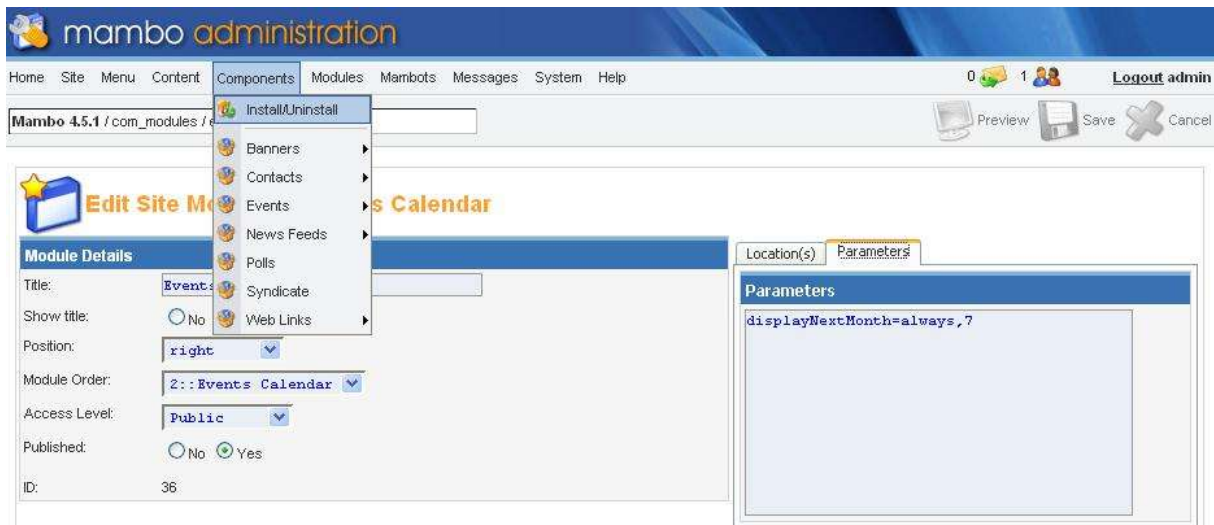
mambo administration

Home Site Menu Content Components Modules Mambots Messages System Help

0 1 Logout admin

Mambo 4.5.1 / com_modules / e

Preview Save Cancel

Install/Uninstall
Banners
Contacts
Events
News Feeds
Polls
Syndicate
Web Links

Edit Site Mo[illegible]s Calendar

Module Details

Title: Events

Show title: No

Position: right

Module Order: 2::Events Calendar

Access Level: Public

Published: No Yes

ID: 36

Location(s) Parameters

Parameters

displayNextMonth=always,7